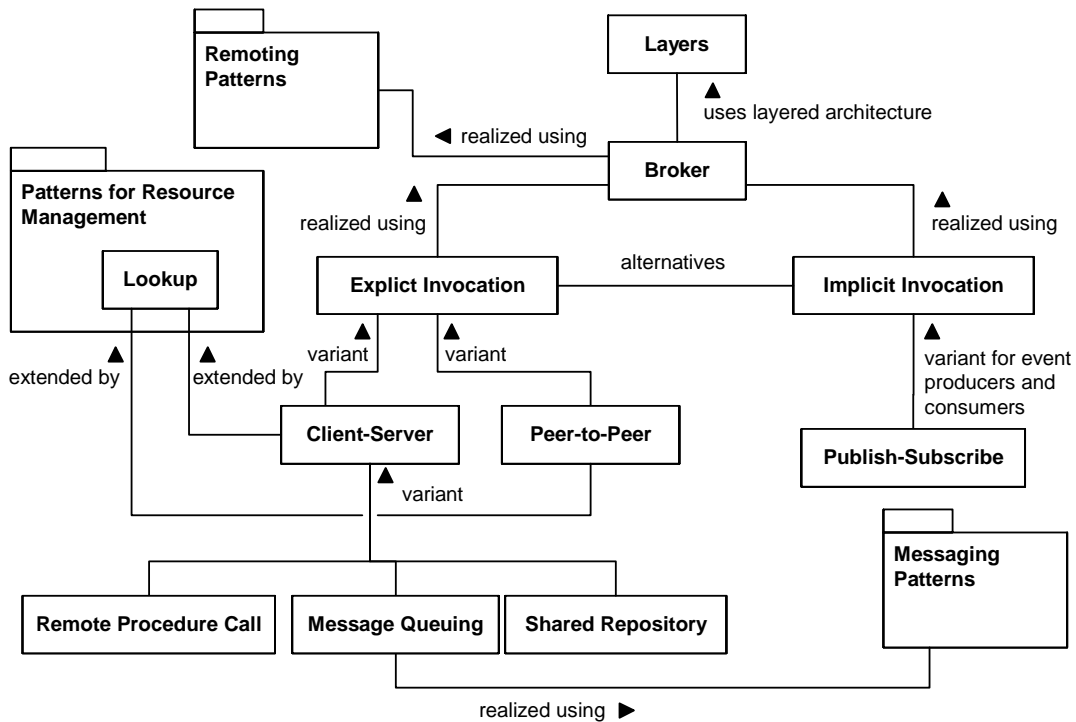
Remoting Patterns

Layers

uses layered architecture

◄ realized using

Broker

Patterns for Resource Management

Lookup

▲ realized using

▲ realized using

alternatives

Explict Invocation

Implicit Invocation

▲ variant

▲ variant

▲ variant for event producers and consumers

▲ extended by

▲ extended by

Client-Server

Peer-to-Peer

Publish-Subscribe

▲ variant

Messaging Patterns

Remote Procedure Call

Message Queuing

Shared Repository

realized using ►